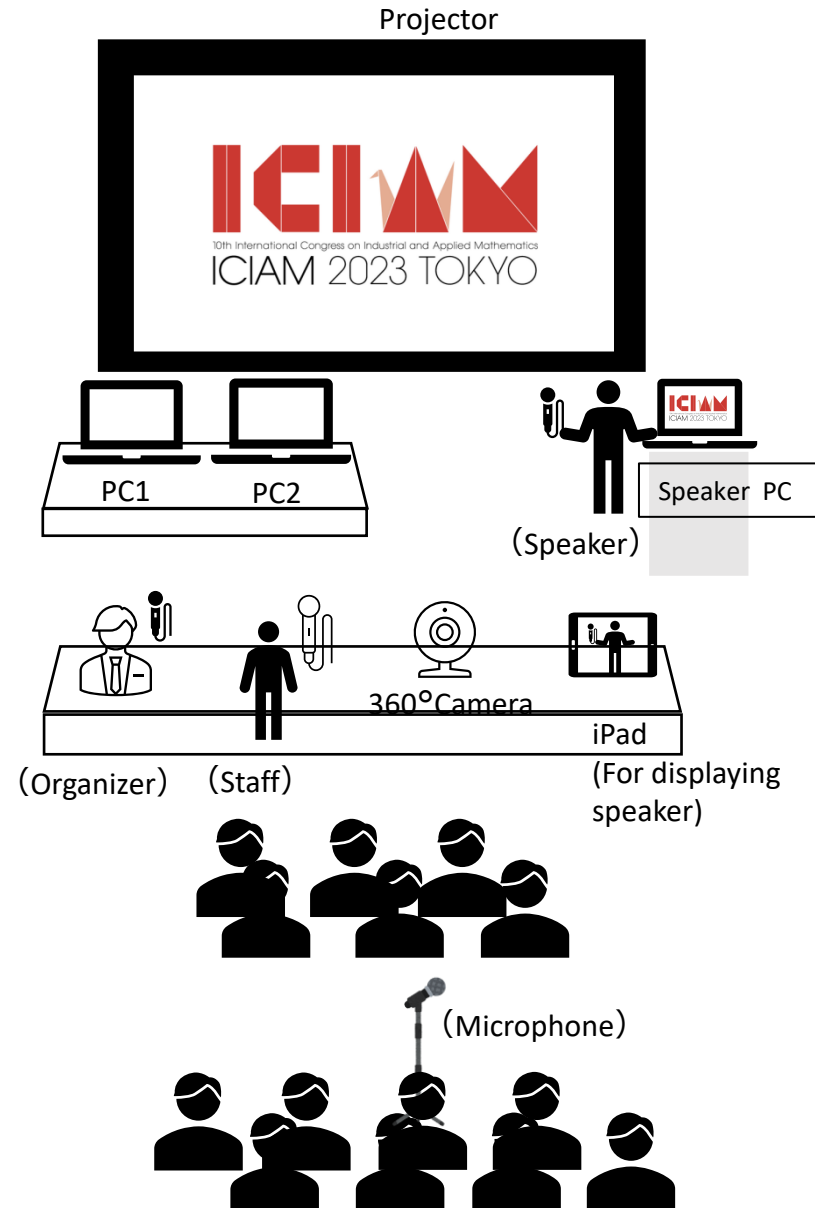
Projector

ICIAM
10th International Congress on Industrial and Applied Mathematics
ICIAM 2023 TOKYO

ICIAM
ICIAM 2023 TOKYO

PC1 PC2

Speaker PC

（Speaker）

360°Camera

iPad
(For displaying speaker)

（Organizer） （Staff）

（Microphone）